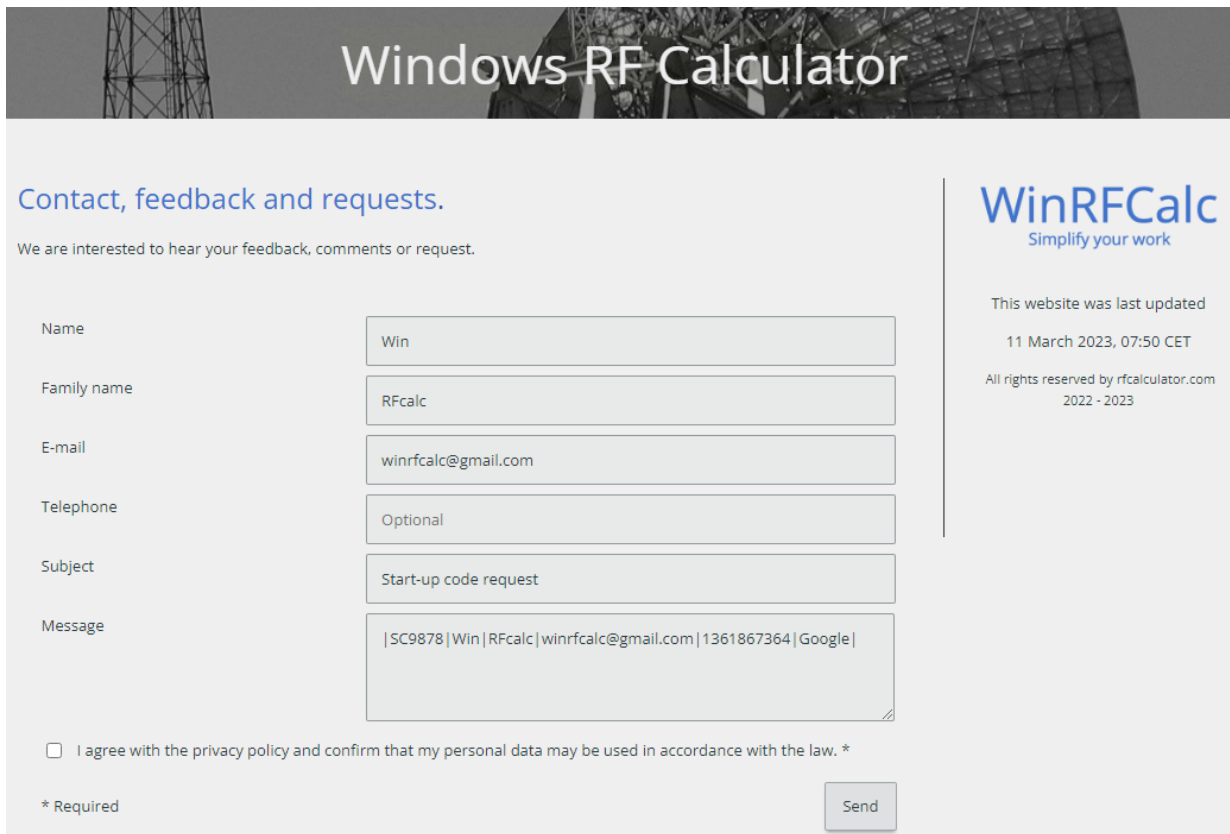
Windows RF Calculator

Contact, feedback and requests.

We are interested to hear your feedback, comments or request.

Name
Win

Family name
RFcalc

E-mail
winrfcalc@gmail.com

Telephone
Optional

Subject
Start-up code request

Message
|SC9878|Win|RFcalc|winrfcalc@gmail.com|1361867364|Google|

I agree with the privacy policy and confirm that my personal data may be used in accordance with the law. *

* Required

Send

WinRFCalc
Simplify your work

This website was last updated

11 March 2023, 07:50 CET

All rights reserved by rfcalculator.com 2022 - 2023